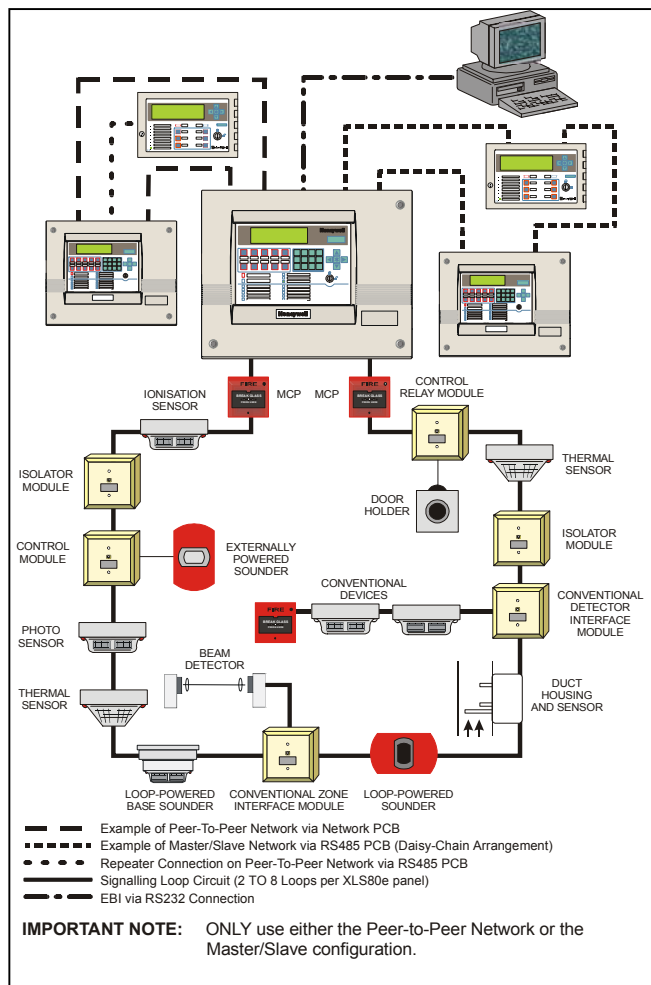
Honeywell

Honeywell

FIRE BREAK GLASS

FIRE BREAK GLASS

FIRE BREAK GLASS

IONISATION SENSOR

MCP

MCP

CONTROL RELAY MODULE

THERMAL SENSOR

ISOLATOR MODULE

DOOR HOLDER

CONTROL MODULE

EXTERNALLY POWERED SOUNDER

ISOLATOR MODULE

CONVENTIONAL DEVICES

CONVENTIONAL DETECTOR INTERFACE MODULE

PHOTO SENSOR

BEAM DETECTOR

THERMAL SENSOR

DUCT HOUSING AND SENSOR

LOOP-POWERED BASE SOUNDER

CONVENTIONAL ZONE INTERFACE MODULE

LOOP-POWERED SOUNDER

Example of Peer-To-Peer Network via Network PCB

Example of Master/Slave Network via RS485 PCB (Daisy-Chain Arrangement)

Repeater Connection on Peer-To-Peer Network via RS485 PCB

Signalling Loop Circuit (2 TO 8 Loops per XLS80e panel)

EBI via RS232 Connection

IMPORTANT NOTE: ONLY use either the Peer-to-Peer Network or the Master/Slave configuration.